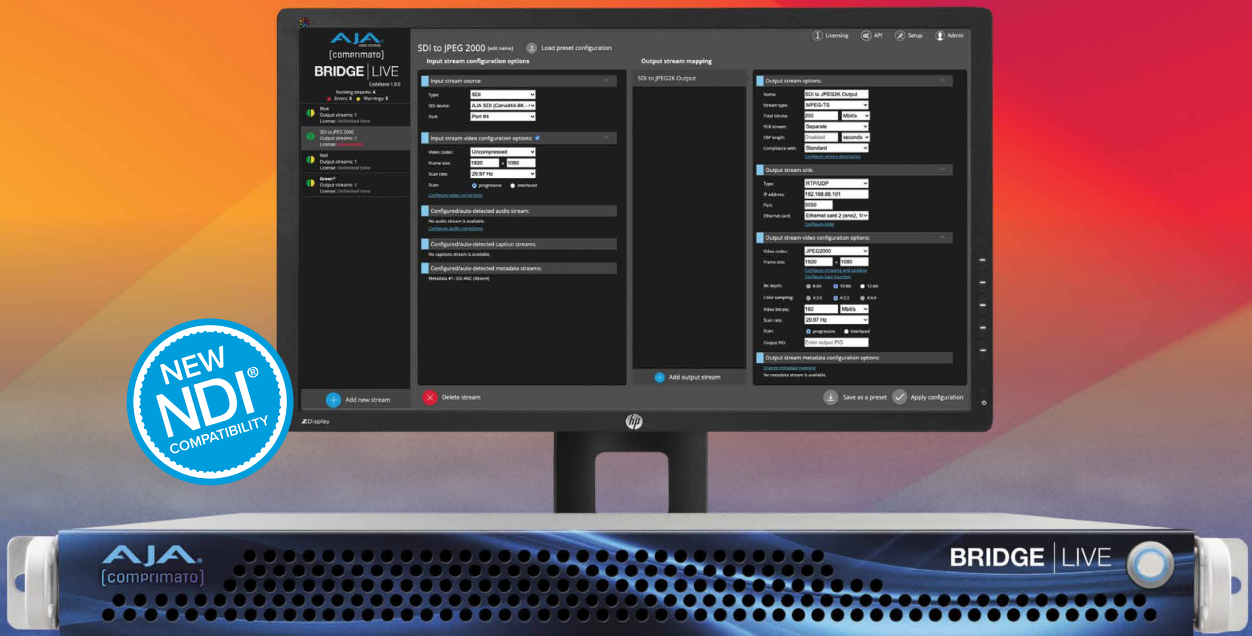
AJA
[comprimato]
BRIDGE | LIVE
CodeSuite 1.0.0
Running streams: 4
Errors: 0 Warnings: 3

Blue
Output streams: 1
License: Unlimited time

SDI to JPEG 2000
Output streams: 1
License: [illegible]

Red
Output streams: 1
License: Unlimited time

Green*
Output streams: 1
License: Unlimited time

Add new stream

SDI to JPEG 2000 (edit name)
Load preset configuration

Licensing
API
Setup
Admin

Input stream configuration options

Input stream source:
Type: SDI
SDI device: AJA SDI (Corvid44-8K - ...
Port: Port #4

Input stream video configuration options:
Video codec: Uncompressed
Frame size: 1920 x 1080
Scan rate: 29.97 Hz
Scan: progressive interlaced
Configure video corrections

Configured/auto-detected audio stream:
No audio stream is available.
Configure audio corrections

Configured/auto-detected caption streams:
No captions stream is available.

Configured/auto-detected metadata streams:
Metadata #1: SDI ANC (Absent)

Delete stream

Output stream mapping
SDI to JPEG2K Output
Add output stream

Output stream options:
Name: SDI to JPEG2K Output
Stream type: MPEG-TS
Total bitrate: 200 Mbit/s
PCR stream: Separate
FEF length: Disabled seconds
Compliance with: Standard
Configure service description

Output stream sink:
Type: RTP/UDP
IP address: 192.168.88.101
Port: 5050
Ethernet card: Ethernet card 2 (ens2, 1...
Configure SRTP

Output stream video configuration options:
Video codec: JPEG2000
Frame size: 1920 x 1080
Configure cropping and padding
Configure Gain Insertion
Bit depth: 8-bit 10-bit 12-bit
Color sampling: 4:2:0 4:2:2 4:4:4
Video bitrate: 160 Mbit/s
Scan rate: 29.97 Hz
Scan: progressive interlaced
Output PID: Enter output PID

Output stream metadata configuration options:
Change metadata mapping
No metadata stream is available.

Save as a preset
Apply configuration

ZDisplay
hp

NEW
NDI®
COMPATIBILITY

AJA
[comprimato]
BRIDGE | LIVE